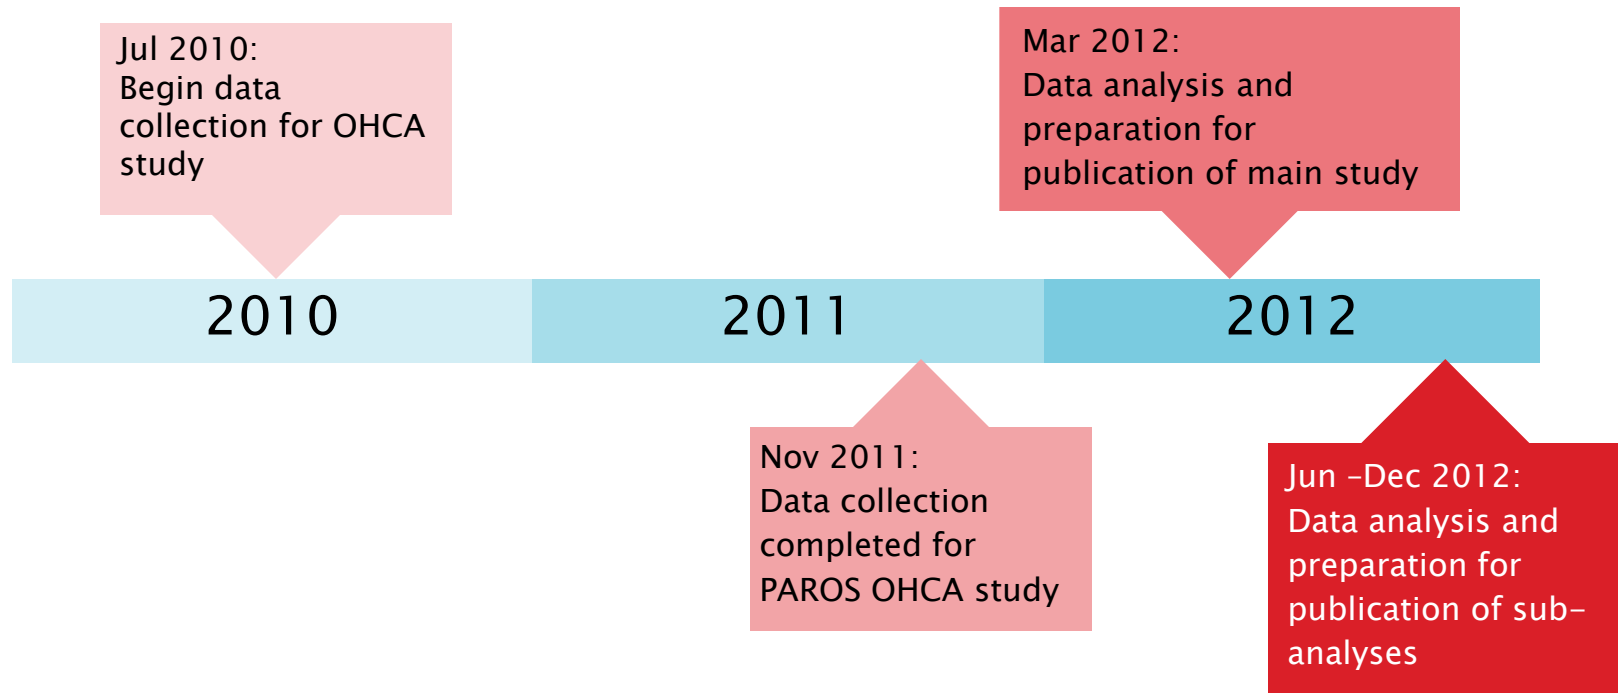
Jul 2010:
Begin data collection for OHCA study

Mar 2012:
Data analysis and preparation for publication of main study

2010

2011

2012

Nov 2011:
Data collection completed for PAROS OHCA study

Jun –Dec 2012:
Data analysis and preparation for publication of sub-analyses